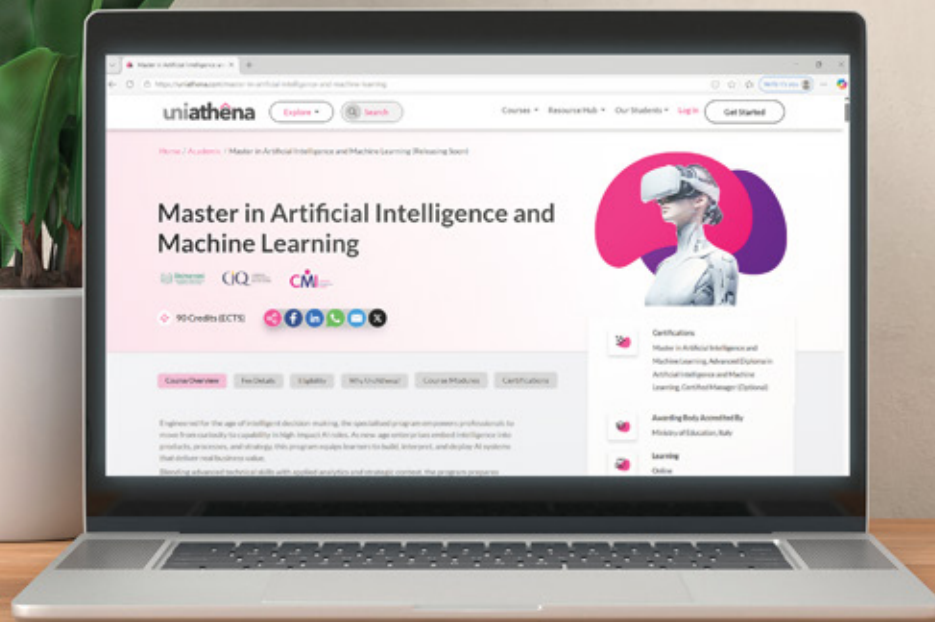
Master in Artificial Intelligence an

https://uniathena.com/master-in-artificial-intelligence-and-machine-learning

uniathena Explore Search Courses Resource Hub Our Students Log in Get Started

Home / Academic / Master in Artificial Intelligence and Machine Learning (Releasing Soon)

Master in Artificial Intelligence and Machine Learning

CIQ CMI

90 Credits (ECTS)

Course Overview Fee Details Eligibility Why UniAthena? Course Modules Certifications

Engineered for the age of intelligent decision-making, the specialized program empowers professionals to move from curiosity to capability in high-impact AI roles. As next-age enterprises embed intelligence into products, processes, and strategy, this program equips learners to build, interpret, and deploy AI systems that deliver real business value.

Blending advanced technical skills with applied analytics and strategic context, the program prepares

Certifications
Master in Artificial Intelligence and Machine Learning, Advanced Diploma in Artificial Intelligence and Machine Learning, Certified Manager (Optional)

Awarding Body Accredited By
Ministry of Education, Italy

Learning
Online